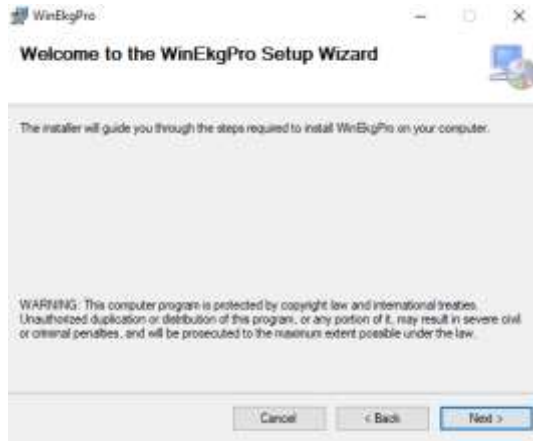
WinEkgPro

Welcome to the WinEkgPro Setup Wizard

The installer will guide you through the steps required to install WinEkgPro on your computer.

WARNING: This computer program is protected by copyright law and international treaties. Unauthorized duplication or distribution of this program, or any portion of it, may result in severe civil or criminal penalties, and will be prosecuted to the maximum extent possible under the law.

Cancel

< Back

Next >